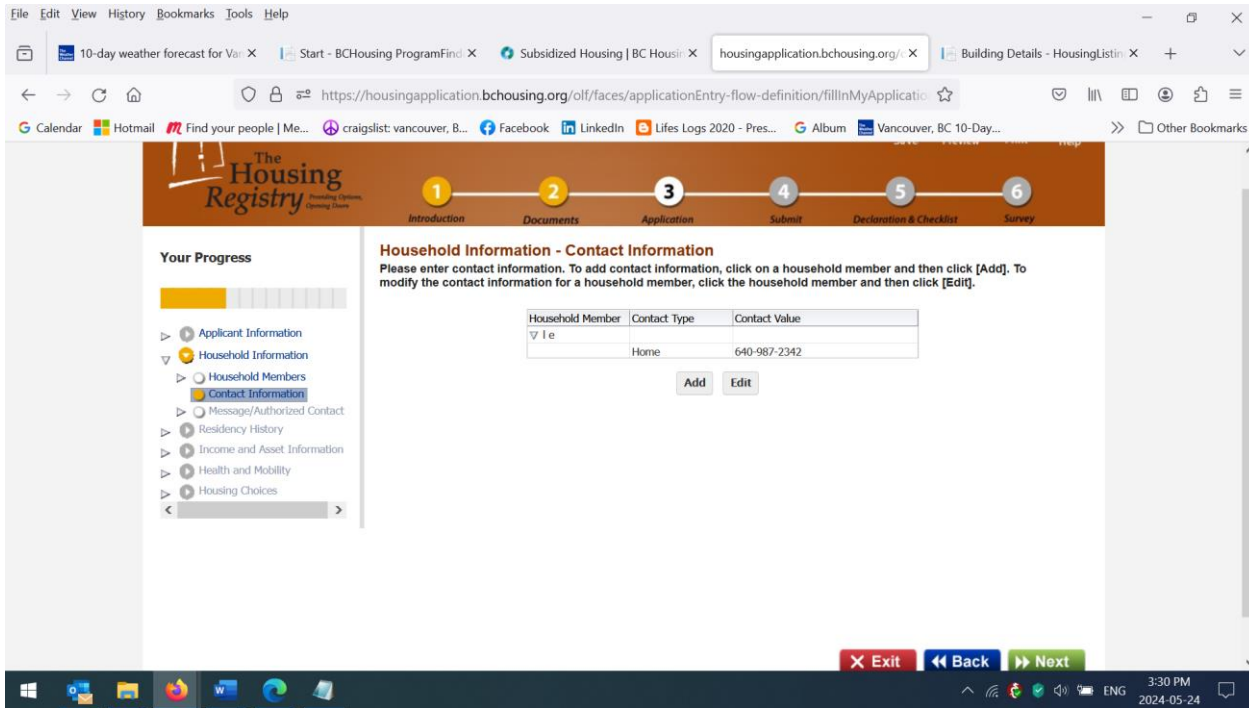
File Edit View History Bookmarks Tools Help

10-day weather forecast for Var × | Start - BCHousing ProgramFind × | Subsidized Housing | BC Housin × | housingapplication.bchousing.org/c × | Building Details - HousingListin × | +

https://housingapplication.bchousing.org/olf/faces/applicationEntry-flow-definition/fillInMyApplicatio

Calendar | Hotmail | Find your people | Me... | craigslist: vancouver, B... | Facebook | LinkedIn | Lifes Logs 2020 - Pres... | Album | Vancouver, BC 10-Day... | Other Bookmarks

The Housing Registry Providing Options, Opening Doors

1 Introduction | 2 Documents | 3 Application | 4 Submit | 5 Declaration & Checklist | 6 Survey

Your Progress

Applicant Information
Household Information
Household Members
Contact Information
Message/Authorized Contact
Residency History
Income and Asset Information
Health and Mobility
Housing Choices

Household Information - Contact Information

Please enter contact information. To add contact information, click on a household member and then click [Add]. To modify the contact information for a household member, click the household member and then click [Edit].

| Household Member | Contact Type | Contact Value |
|---|---|---|
| ▽ l e | | |
| | Home | 640-987-2342 |

Add Edit

Exit | Back | Next

ENG 3:30 PM 2024-05-24